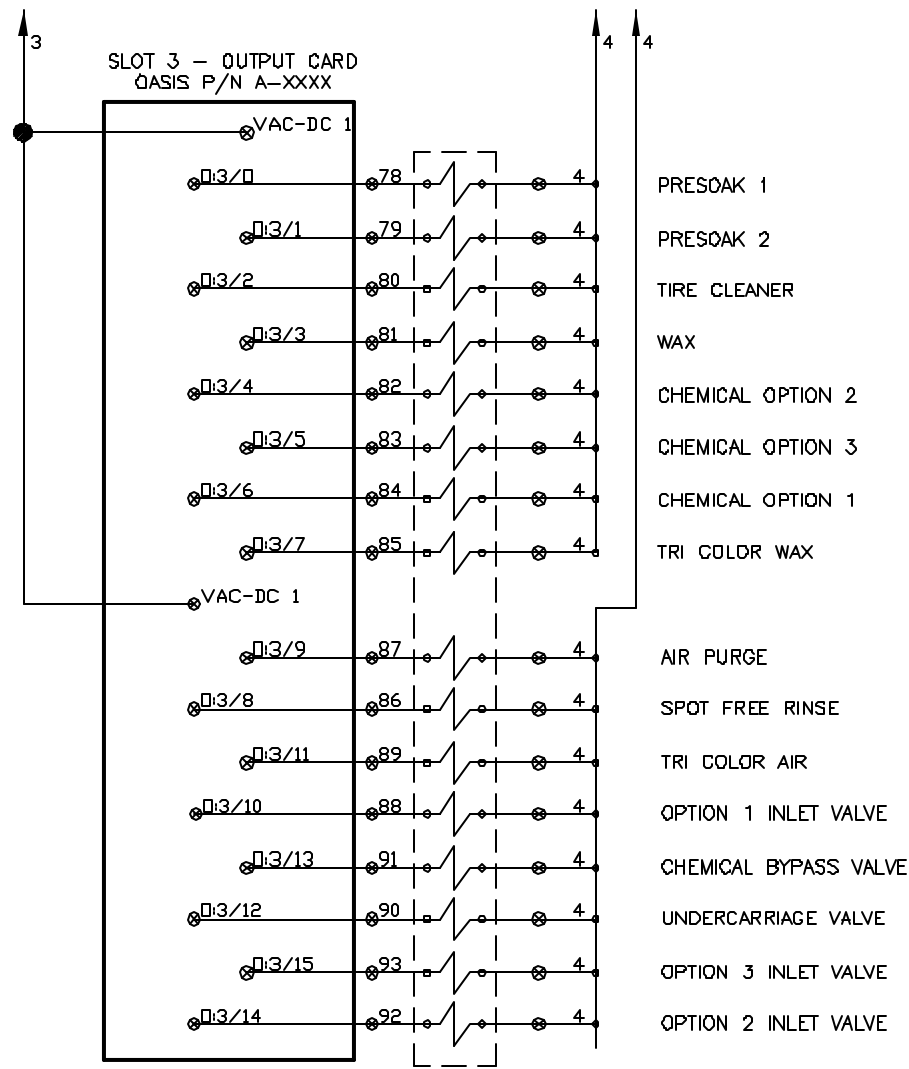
3

SLOT 3 – OUTPUT CARD
OASIS P/N A-XXXX

4 4

VAC-DC 1

O:3/0 78 4 PRESOAK 1
O:3/1 79 4 PRESOAK 2
O:3/2 80 4 TIRE CLEANER
O:3/3 81 4 WAX
O:3/4 82 4 CHEMICAL OPTION 2
O:3/5 83 4 CHEMICAL OPTION 3
O:3/6 84 4 CHEMICAL OPTION 1
O:3/7 85 4 TRI COLOR WAX

VAC-DC 1

O:3/9 87 4 AIR PURGE
O:3/8 86 4 SPOT FREE RINSE
O:3/11 89 4 TRI COLOR AIR
O:3/10 88 4 OPTION 1 INLET VALVE
O:3/13 91 4 CHEMICAL BYPASS VALVE
O:3/12 90 4 UNDERCARRIAGE VALVE
O:3/15 93 4 OPTION 3 INLET VALVE
O:3/14 92 4 OPTION 2 INLET VALVE